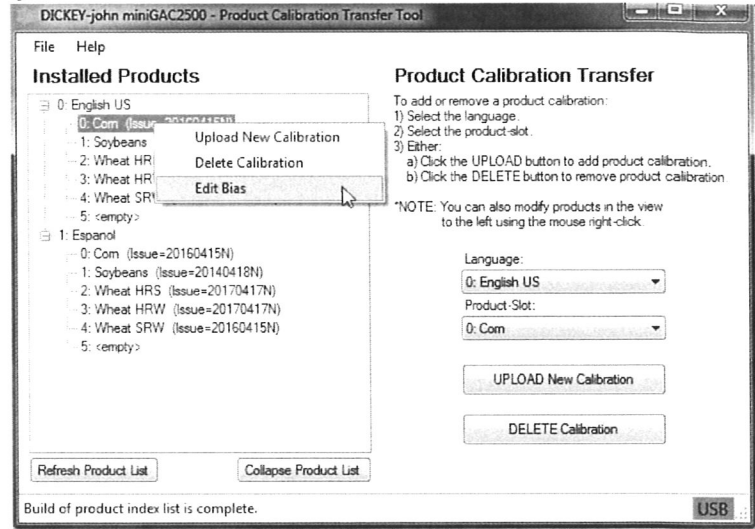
DICKEY-john miniGAC2500 - Product Calibration Transfer Tool

File Help

Installed Products

0: English US
0: Corn (Issue=20160415N)
1: Soybeans
2: Wheat HR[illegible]
3: Wheat HR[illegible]
4: Wheat SR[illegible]
5: <empty>

Upload New Calibration
Delete Calibration
Edit Bias

1: Espanol
0: Corn (Issue=20160415N)
1: Soybeans (Issue=20140418N)
2: Wheat HRS (Issue=20170417N)
3: Wheat HRW (Issue=20170417N)
4: Wheat SRW (Issue=20160415N)
5: <empty>

Refresh Product List
Collapse Product List

Product Calibration Transfer

To add or remove a product calibration:
1) Select the language.
2) Select the product-slot.
3) Either:
a) Click the UPLOAD button to add product calibration.
b) Click the DELETE button to remove product calibration.

*NOTE: You can also modify products in the view to the left using the mouse right-click.

Language:
0: English US
Product-Slot:
0: Corn

UPLOAD New Calibration

DELETE Calibration

Build of product index list is complete.

USB